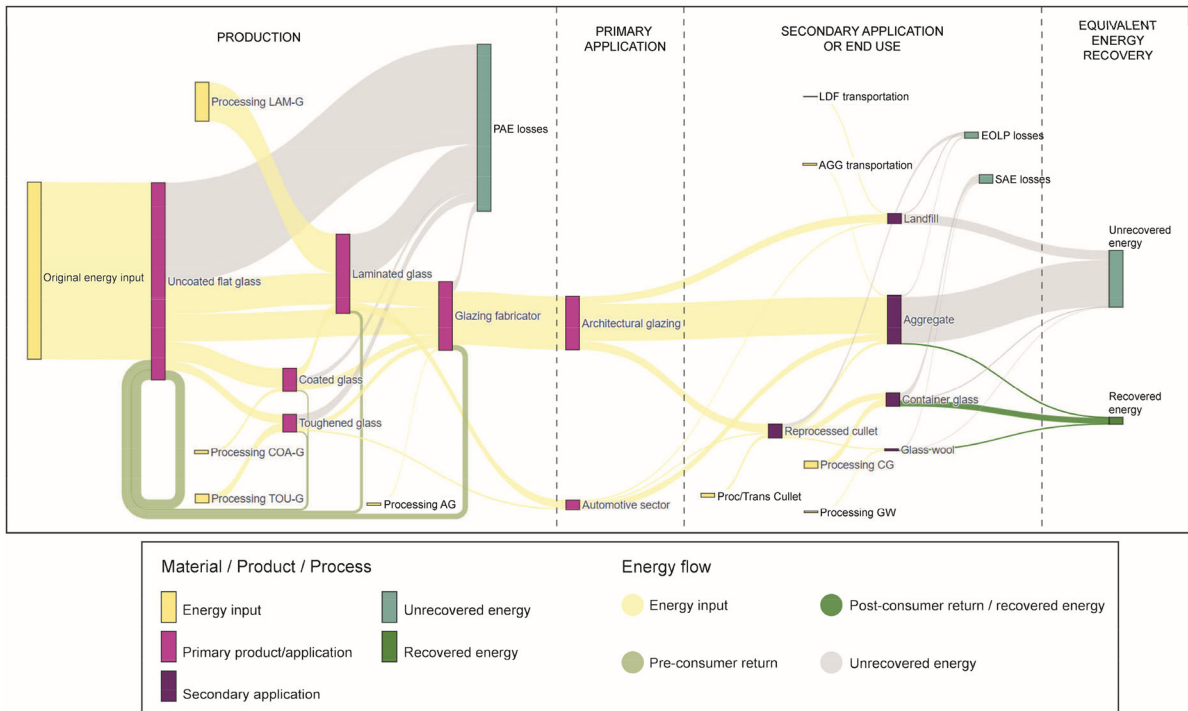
PRODUCTION

PRIMARY APPLICATION

SECONDARY APPLICATION OR END USE

EQUIVALENT ENERGY RECOVERY

Processing LAM-G

PAE losses

LDF transportation

EOLP losses

AGG transportation

SAE losses

Landfill

Unrecovered energy

Original energy input

Uncoated flat glass

Laminated glass

Glazing fabricator

Architectural glazing

Aggregate

Coated glass

Container glass

Recovered energy

Toughened glass

Reprocessed cullet

Processing COA-G

Glass-wool

Processing CG

Processing TOU-G

Processing AG

Automotive sector

Proc/Trans Cullet

Processing GW

Material / Product / Process

Energy input

Unrecovered energy

Primary product/application

Recovered energy

Secondary application

Energy flow

Energy input

Post-consumer return / recovered energy

Pre-consumer return

Unrecovered energy